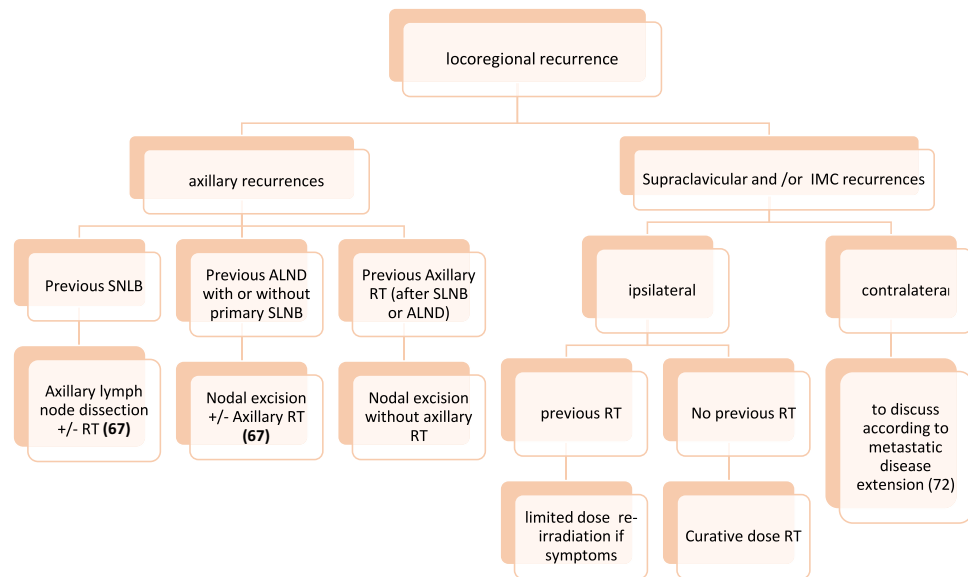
locoregional recurrence

axillary recurrences

Supraclavicular and /or IMC recurrences

Previous SNLB

Previous ALND with or without primary SLNB

Previous Axillary RT (after SLNB or ALND)

ipsilateral

contralateral

Axillary lymph node dissection +/- RT **(67)**

Nodal excision +/- Axillary RT **(67)**

Nodal excision without axillary RT

previous RT

No previous RT

to discuss according to metastatic disease extension (72)

limited dose re-irradiation if symptoms

Curative dose RT